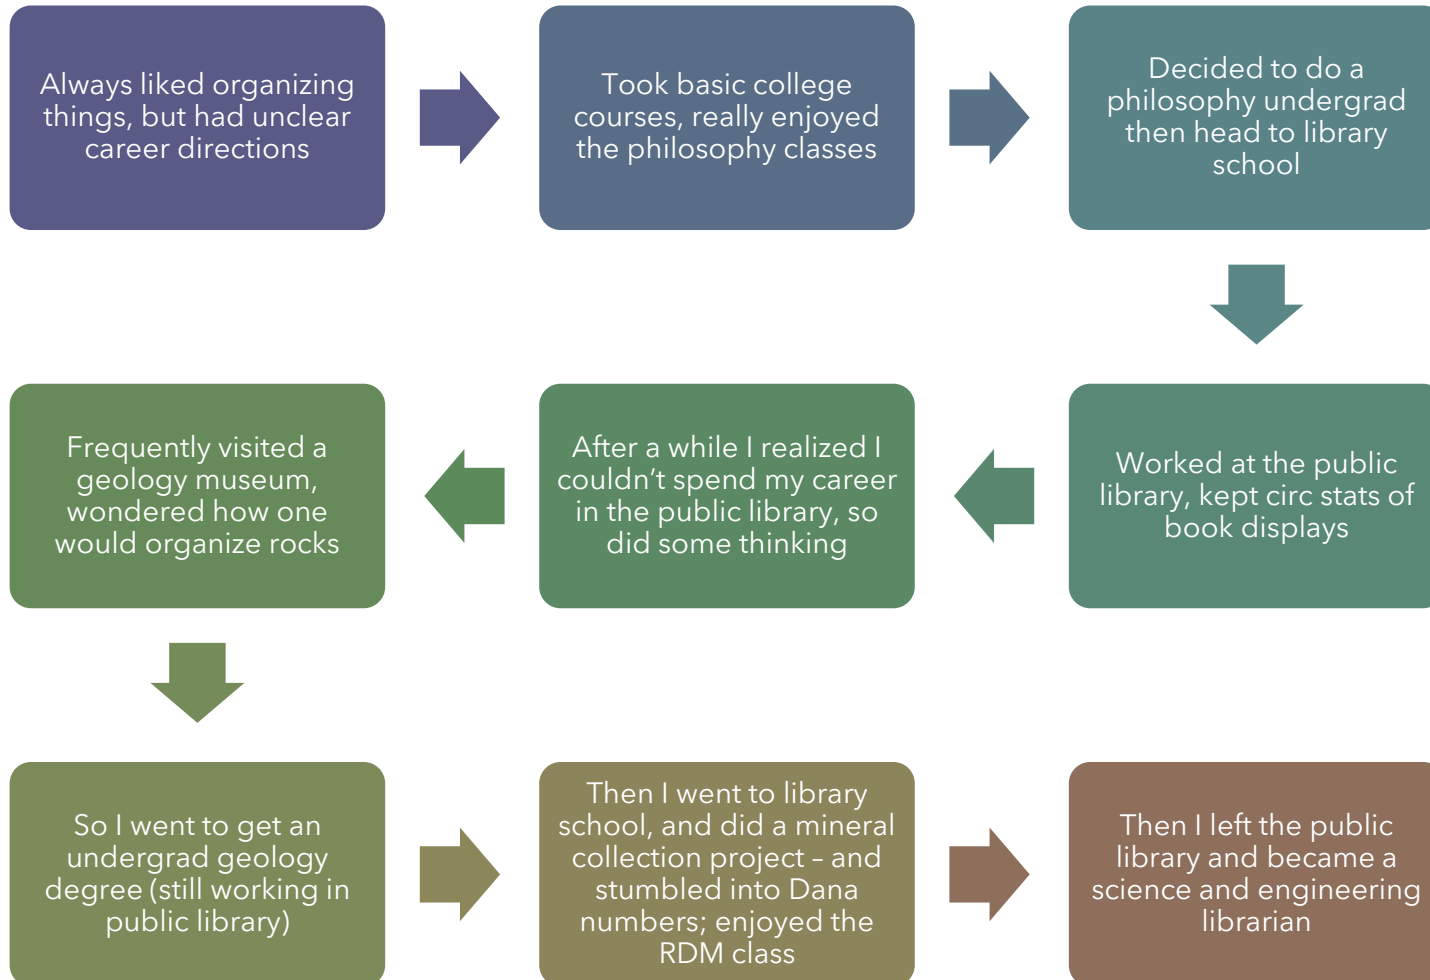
Always liked organizing things, but had unclear career directions

Took basic college courses, really enjoyed the philosophy classes

Decided to do a philosophy undergrad then head to library school

Worked at the public library, kept circ stats of book displays

After a while I realized I couldn’t spend my career in the public library, so did some thinking

Frequently visited a geology museum, wondered how one would organize rocks

So I went to get an undergrad geology degree (still working in public library)

Then I went to library school, and did a mineral collection project – and stumbled into Dana numbers; enjoyed the RDM class

Then I left the public library and became a science and engineering librarian